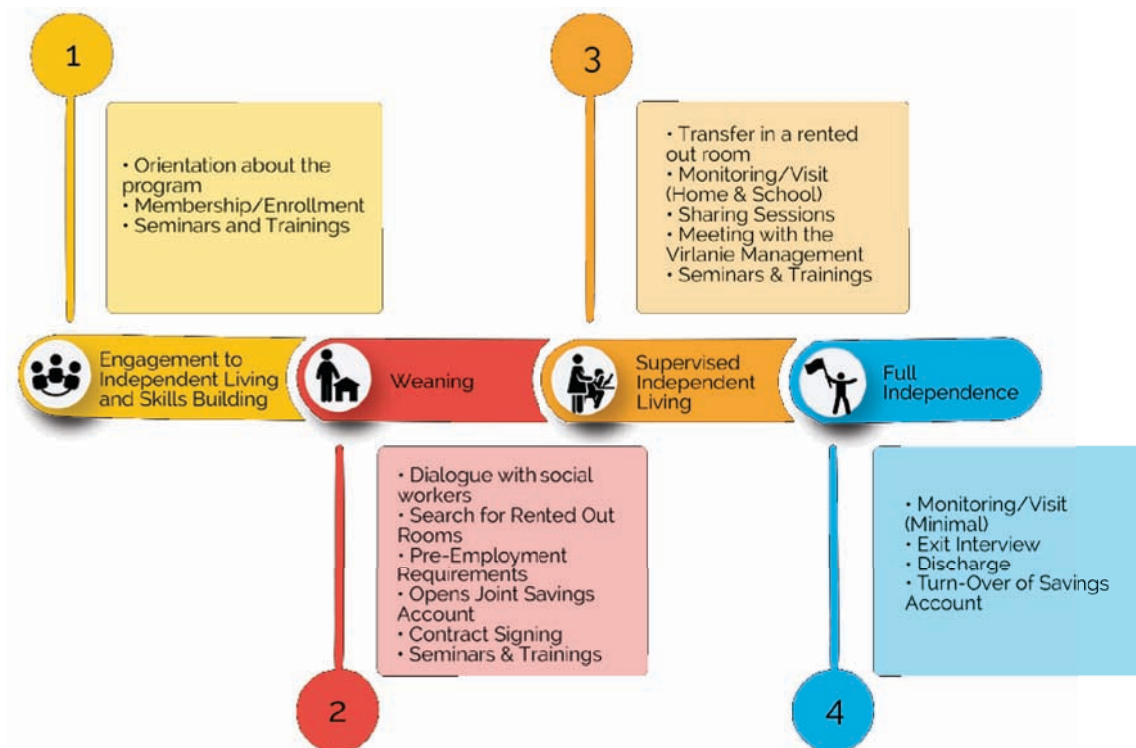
1

• Orientation about the program
• Membership/Enrollment
• Seminars and Trainings

3

• Transfer in a rented out room
• Monitoring/Visit (Home & School)
• Sharing Sessions
• Meeting with the Virlanie Management
• Seminars & Trainings

Engagement to Independent Living and Skills Building

Weaning

Supervised Independent Living

Full Independence

• Dialogue with social workers
• Search for Rented Out Rooms
• Pre-Employment Requirements
• Opens Joint Savings Account
• Contract Signing
• Seminars & Trainings

• Monitoring/Visit (Minimal)
• Exit Interview
• Discharge
• Turn-Over of Savings Account

2

4